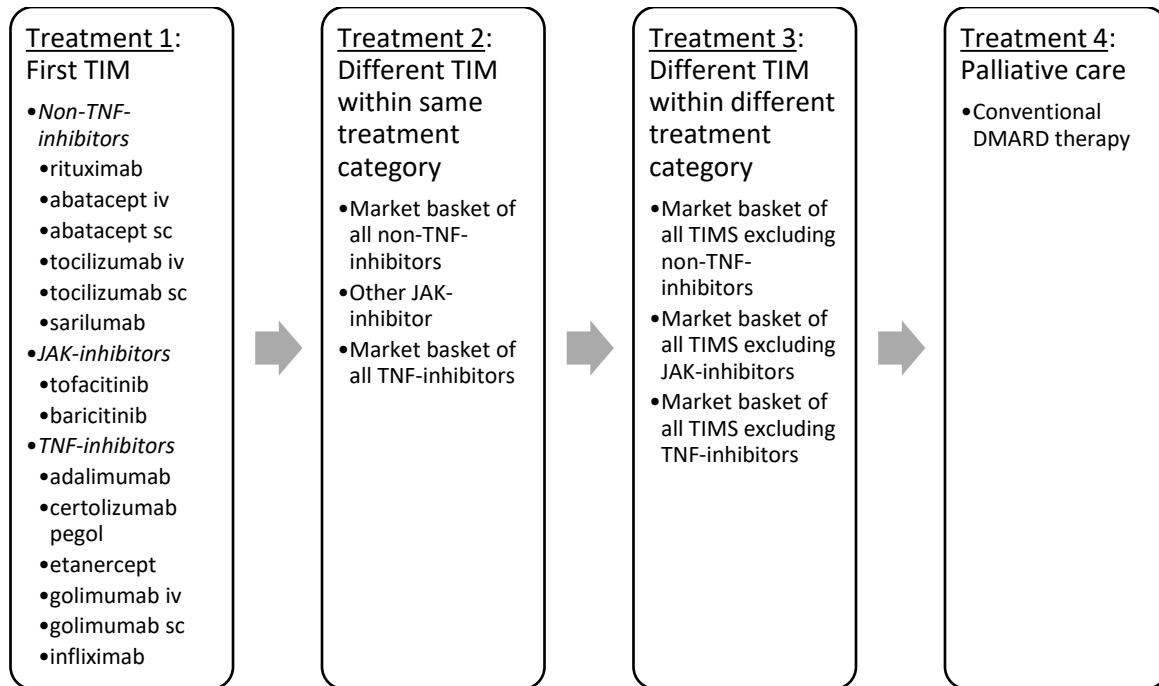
Treatment 1: First TIM

- Non-TNF-inhibitors
  - rituximab
  - abatacept iv
  - abatacept sc
  - tocilizumab iv
  - tocilizumab sc
  - sarilumab
- JAK-inhibitors
  - tofacitinib
  - baricitinib
- TNF-inhibitors
  - adalimumab
  - certolizumab pegol
  - etanercept
  - golimumab iv
  - golimumab sc
  - infliximab

Treatment 2: Different TIM within same treatment category

- Market basket of all non-TNF-inhibitors
- Other JAK-inhibitor
- Market basket of all TNF-inhibitors

Treatment 3: Different TIM within different treatment category

- Market basket of all TIMS excluding non-TNF-inhibitors
- Market basket of all TIMS excluding JAK-inhibitors
- Market basket of all TIMS excluding TNF-inhibitors

Treatment 4: Palliative care

- Conventional DMARD therapy